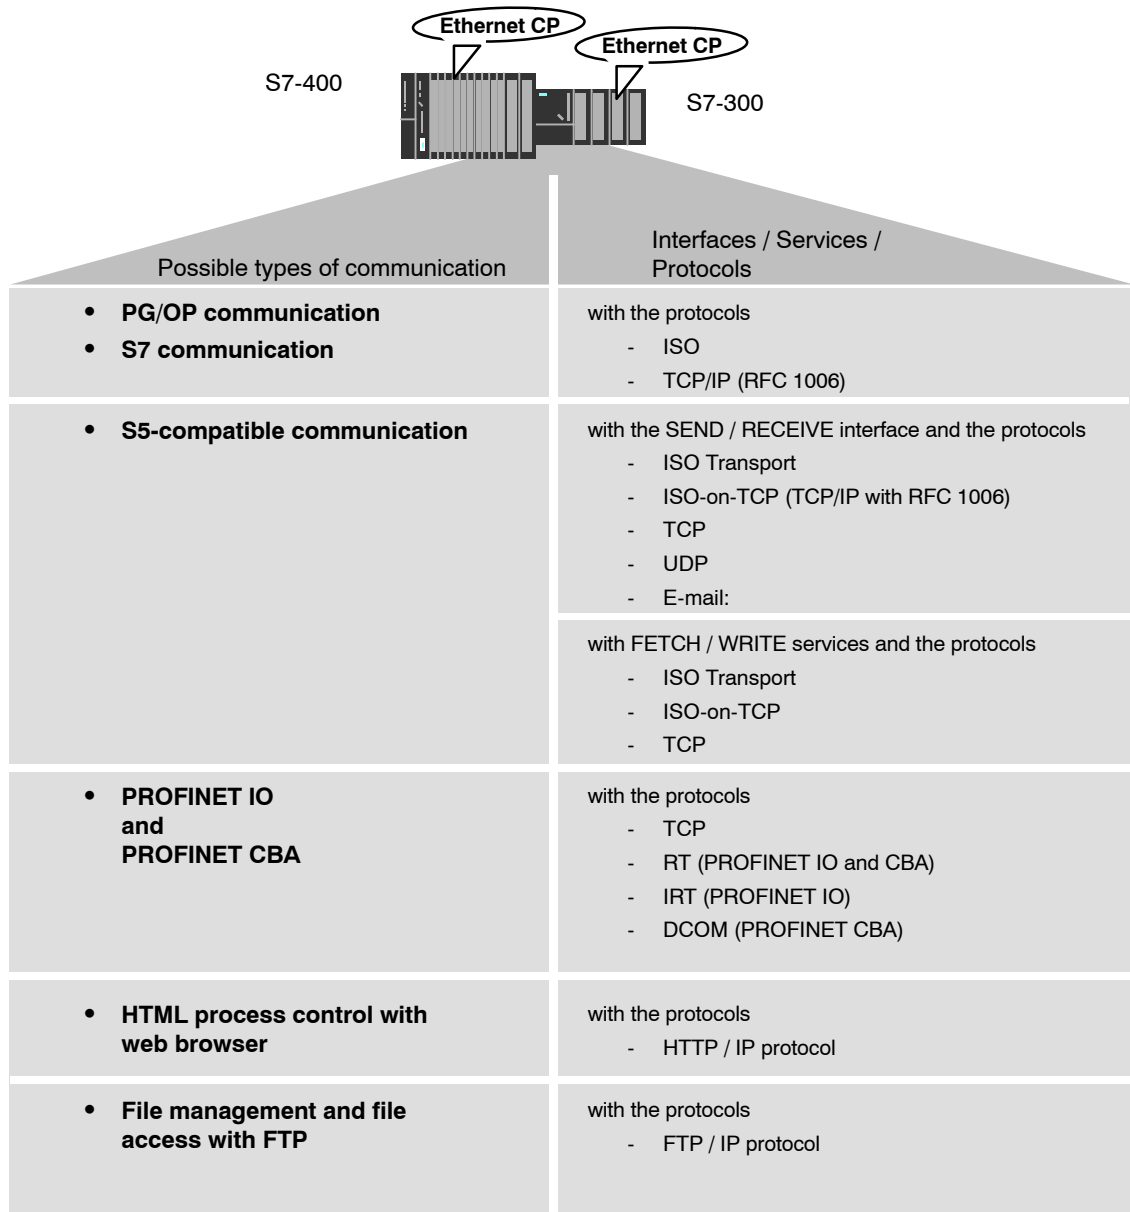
Ethernet CP

Ethernet CP

S7-400

S7-300

Possible types of communication

Interfaces / Services / Protocols

| Possible types of communication | Interfaces / Services / Protocols |
|---|---|
| • PG/OP communication<br>• S7 communication | with the protocols<br>- ISO<br>- TCP/IP (RFC 1006) |
| • S5-compatible communication | with the SEND / RECEIVE interface and the protocols<br>- ISO Transport<br>- ISO-on-TCP (TCP/IP with RFC 1006)<br>- TCP<br>- UDP<br>- E-mail: |
| | with FETCH / WRITE services and the protocols<br>- ISO Transport<br>- ISO-on-TCP<br>- TCP |
| • PROFINET IO and PROFINET CBA | with the protocols<br>- TCP<br>- RT (PROFINET IO and CBA)<br>- IRT (PROFINET IO)<br>- DCOM (PROFINET CBA) |
| • HTML process control with web browser | with the protocols<br>- HTTP / IP protocol |
| • File management and file access with FTP | with the protocols<br>- FTP / IP protocol |